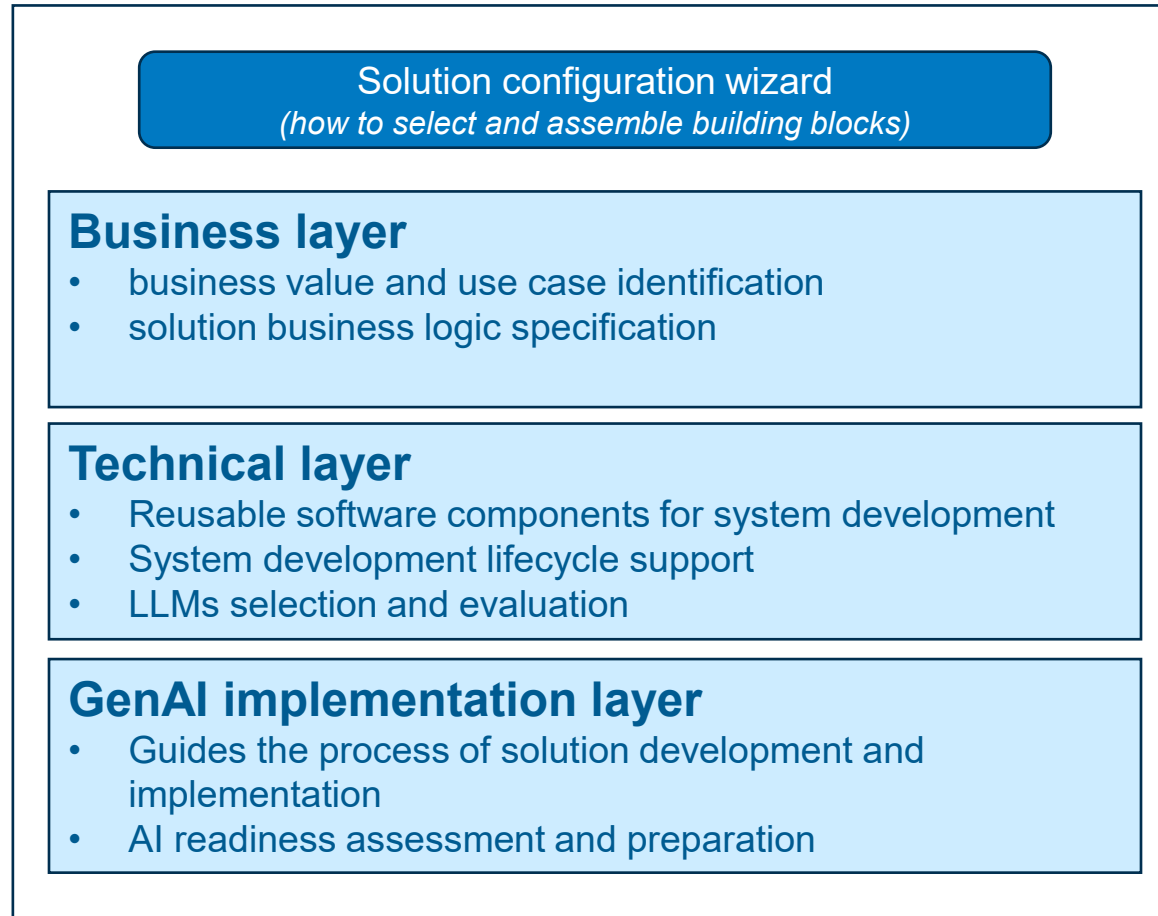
Solution configuration wizard
*(how to select and assemble building blocks)*

**Business layer**
- business value and use case identification
- solution business logic specification

**Technical layer**
- Reusable software components for system development
- System development lifecycle support
- LLMs selection and evaluation

**GenAI implementation layer**
- Guides the process of solution development and implementation
- AI readiness assessment and preparation